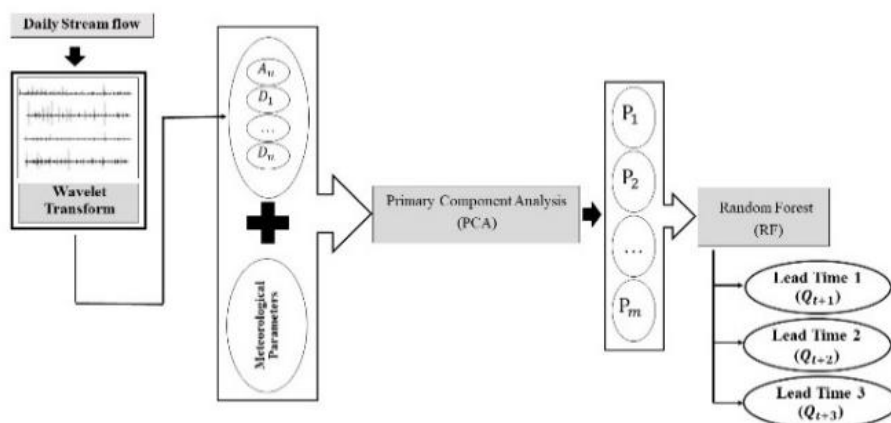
Daily Stream flow

Wavelet Transform

$A_n$

$D_1$

...

$D_n$

Meteorological Parameters

Primary Component Analysis (PCA)

$P_1$

$P_2$

...

$P_m$

Random Forest (RF)

Lead Time 1 $(Q_{t+1})$

Lead Time 2 $(Q_{t+2})$

Lead Time 3 $(Q_{t+3})$